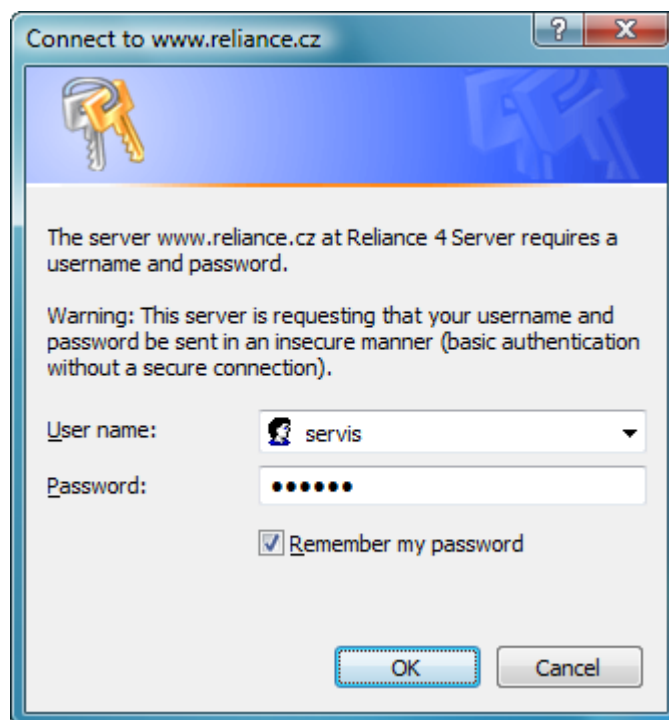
Connect to www.reliance.cz

?
X

The server www.reliance.cz at Reliance 4 Server requires a username and password.

Warning: This server is requesting that your username and password be sent in an insecure manner (basic authentication without a secure connection).

User name: servis

Password: ••••••

Remember my password

OK
Cancel